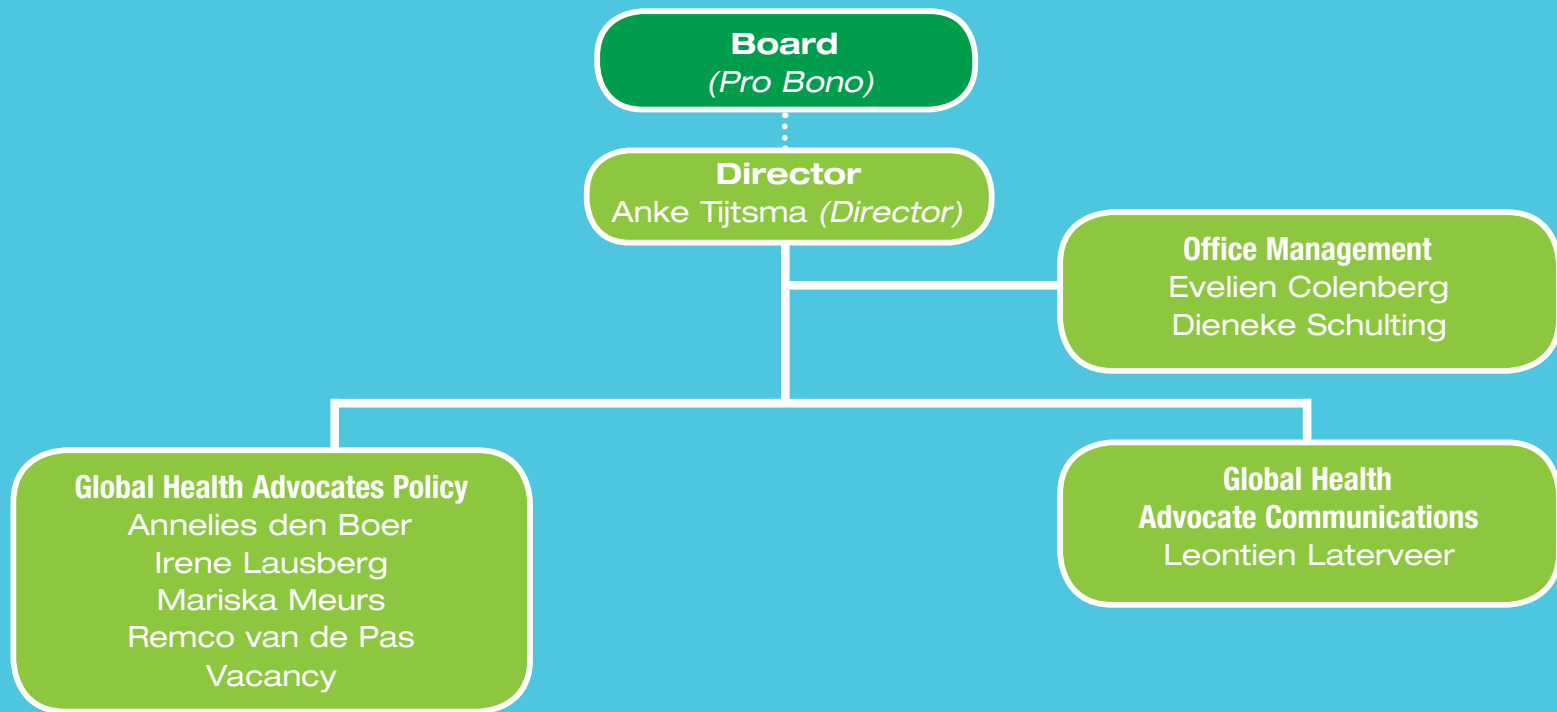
Board
(Pro Bono)

Director
Anke Tijtsma (Director)

Office Management
Evelien Colenberg
Dieneke Schulting

Global Health Advocates Policy
Annelies den Boer
Irene Lausberg
Mariska Meurs
Remco van de Pas
Vacancy

Global Health Advocate Communications
Leontien Laterveer